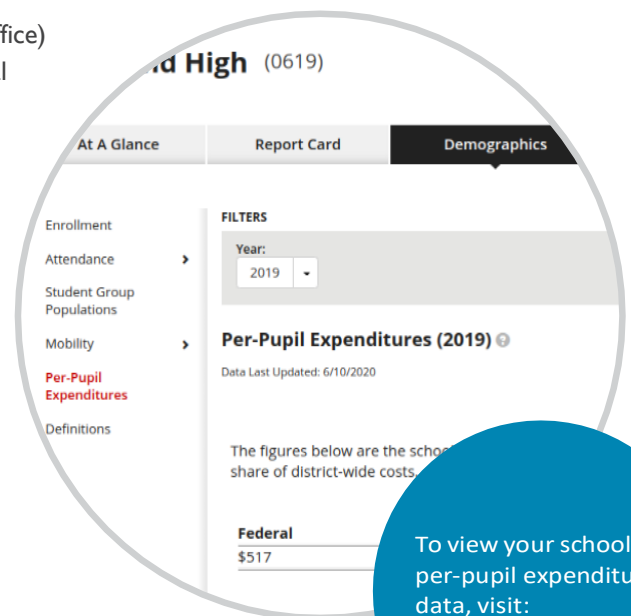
ffice)
l

d High (0619)

At A Glance
Report Card
Demographics

Enrollment
Attendance
Student Group Populations
Mobility
Per-Pupil Expenditures
Definitions

FILTERS
Year:
2019

Per-Pupil Expenditures (2019)

Data Last Updated: 6/10/2020

The figures below are the schoo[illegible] share of district-wide costs.

Federal
$517

To view your school per-pupil expenditu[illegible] data, visit: